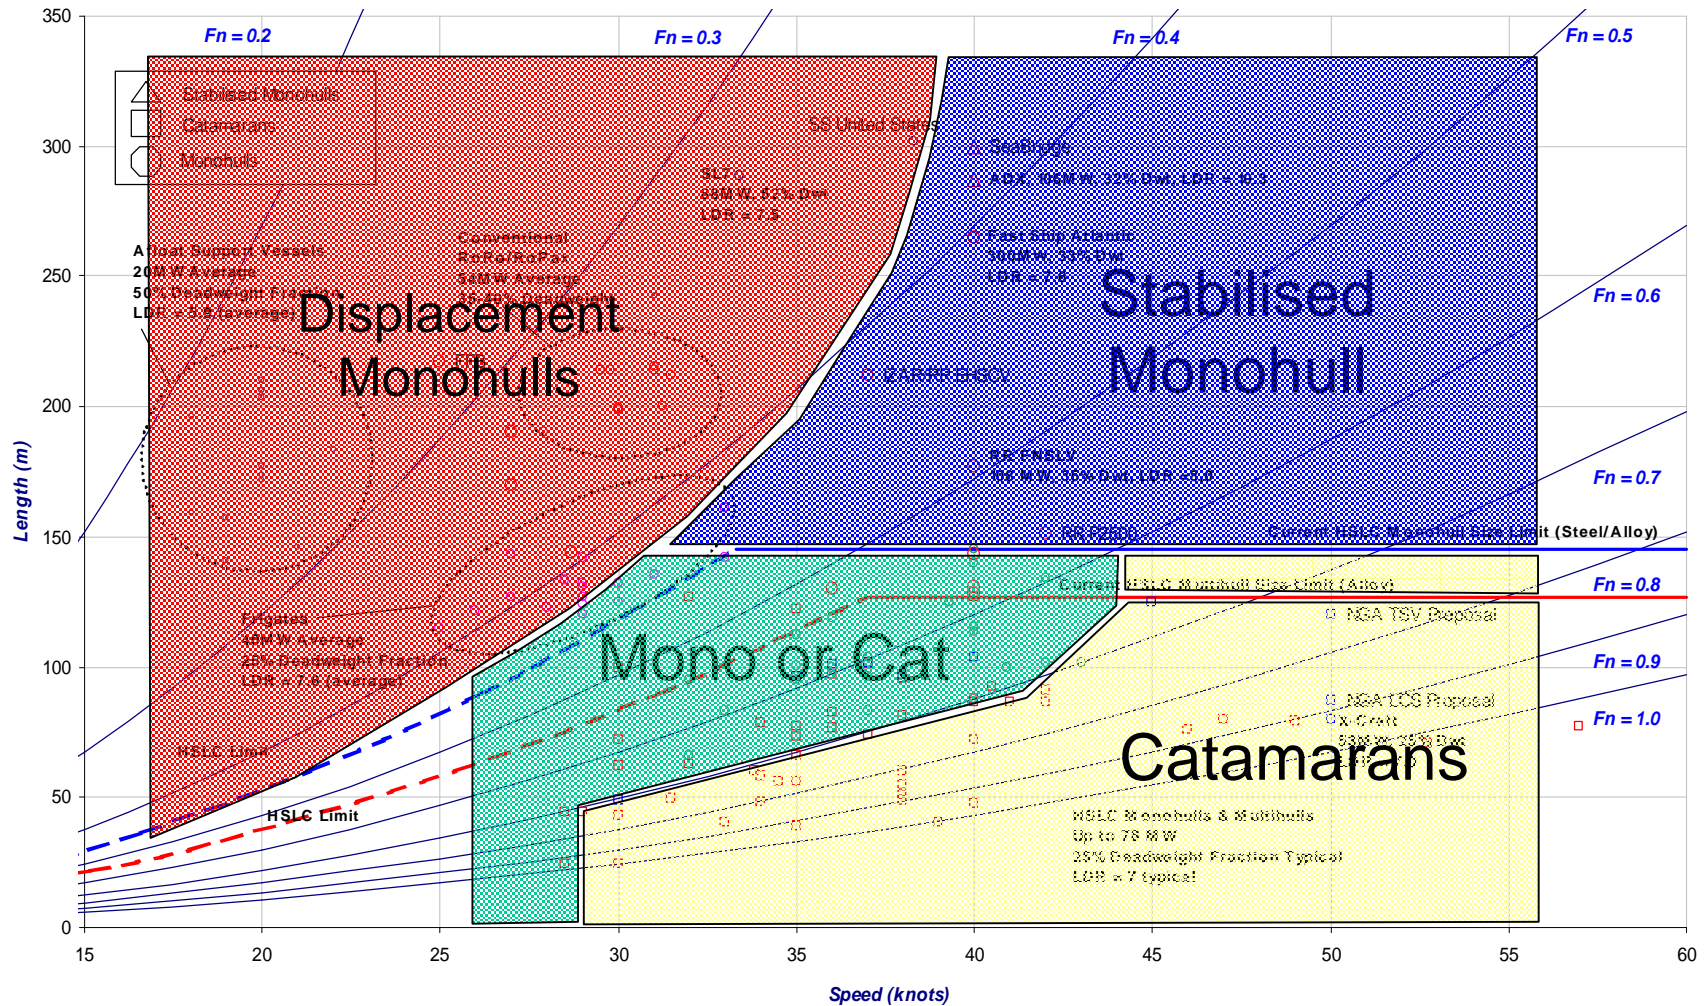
Fn = 0.2
Fn = 0.3
Fn = 0.4
Fn = 0.5
Fn = 0.6
Fn = 0.7
Fn = 0.8
Fn = 0.9
Fn = 1.0

Stabilised Monohulls
Catamarans
Monohulls

SS United States
SL7 C
66MW, 52% Dw
LDR = 7.5

Seabridge
ADX, 90MW, 32% Dw, LDR = 9.5
Fast Ship Atlantic
300MW, 33% Dw
LDR = 7.8

Afloat Support Vessels
20MW Average
50% Deadweight Fraction
LDR = 5.8 (average)

Conventional
RoRo/RoPax
54MW Average
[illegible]

Displacement Monohulls

Stabilised Monohull

GARRF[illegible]

RV TRITON
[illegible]
RV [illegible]

Current HSLC Monohull Size Limit (Steel/Alloy)
Current HSLC Monohull Size Limit (Alloy)

Frigates
40MW Average
25% Deadweight Fraction
LDR = 7.6 (average)

Mono or Cat

NGA TSV Proposal
NGA LCS Proposal
X-Craft
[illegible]

HSLC Limit
HSLC Limit

Catamarans

HSLC Monohulls & Multihulls
Up to 78 MW
25% Deadweight Fraction Typical
LDR = 7 typical

Length (m)
Speed (knots)

350
300
250
200
150
100
50
0

15
20
25
30
35
40
45
50
55
60